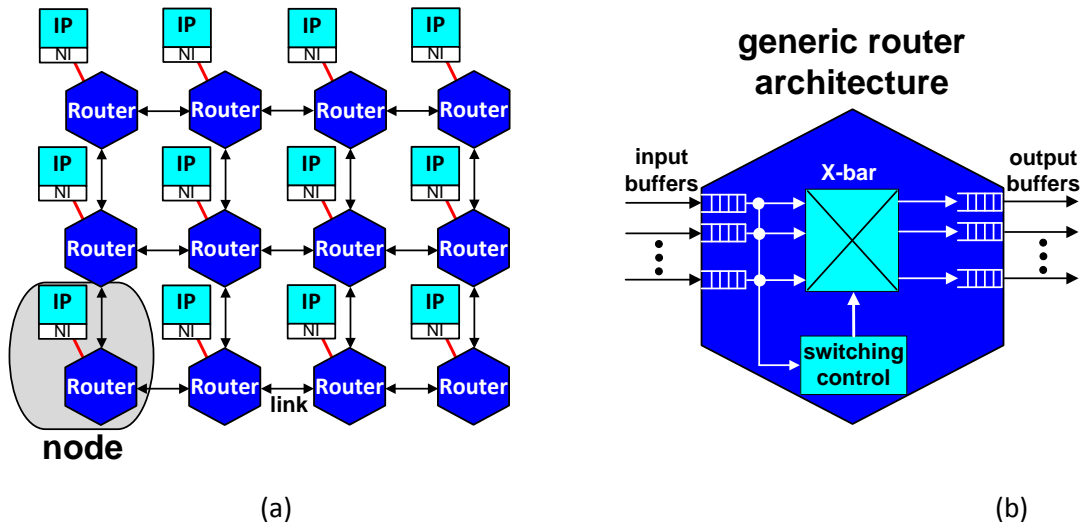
IP
NI
IP
NI
IP
NI
IP
NI
Router
Router
Router
Router
IP
NI
IP
NI
IP
NI
IP
NI
Router
Router
Router
Router
IP
NI
IP
NI
IP
NI
IP
NI
Router
Router
Router
Router
link
node

generic router architecture
input buffers
X-bar
output buffers
switching control

(a)
(b)